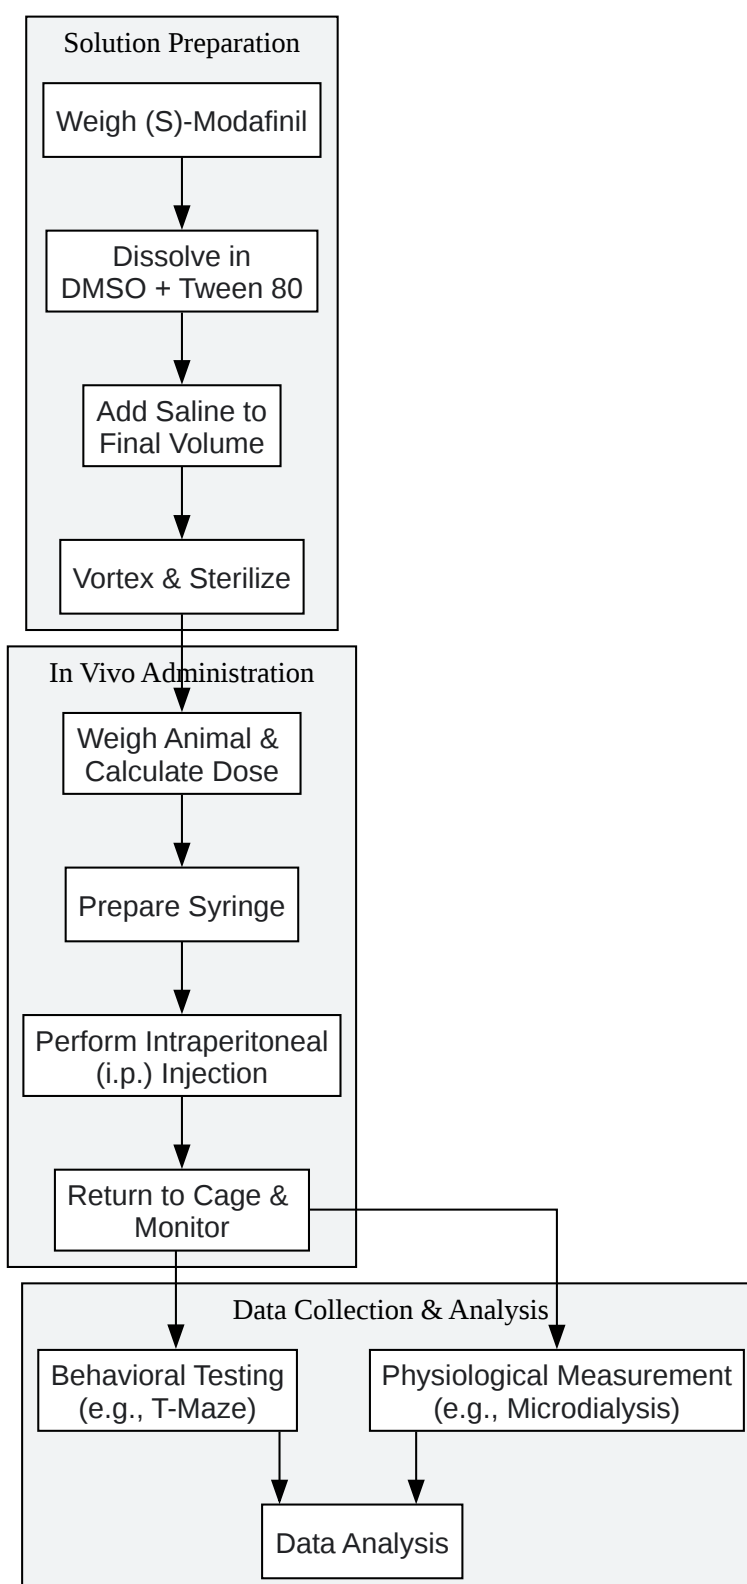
Solution Preparation

Weigh (S)-Modafinil

Dissolve in DMSO + Tween 80

Add Saline to Final Volume

Vortex & Sterilize

In Vivo Administration

Weigh Animal & Calculate Dose

Prepare Syringe

Perform Intraperitoneal (i.p.) Injection

Return to Cage & Monitor

Data Collection & Analysis

Behavioral Testing (e.g., T-Maze)

Physiological Measurement (e.g., Microdialysis)

Data Analysis